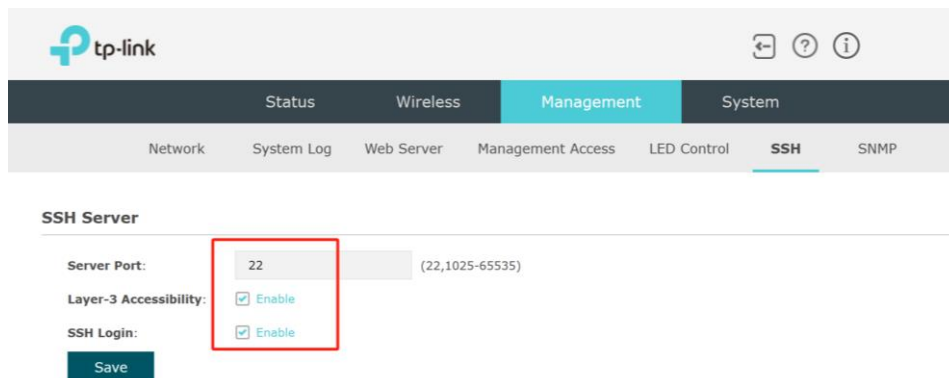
tp-link

Status Wireless Management System

Network System Log Web Server Management Access LED Control SSH SNMP

SSH Server

Server Port: 22 (22,1025-65535)

Layer-3 Accessibility: Enable

SSH Login: Enable

Save